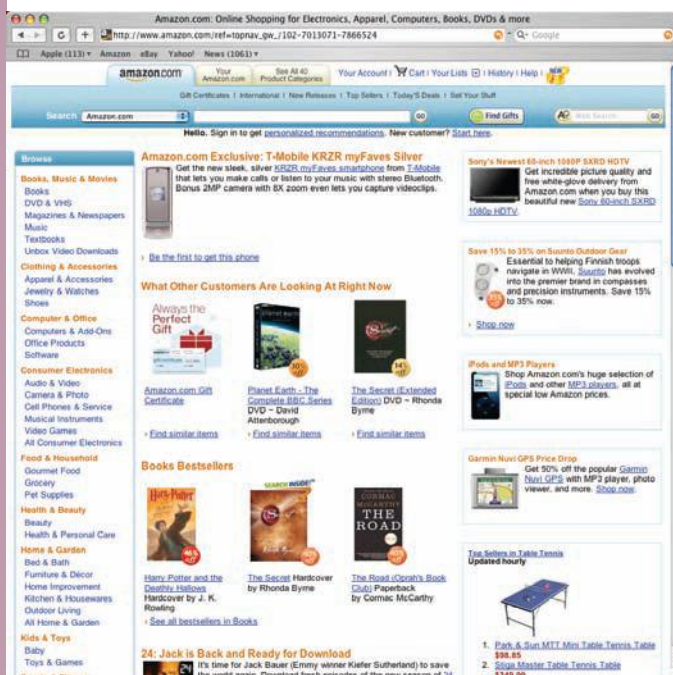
Amazon.com: Online Shopping for Electronics, Apparel, Computers, Books, DVDs & more

http://www.amazon.com/ref=topnav_gw_/102-7013071-7866524

Q- Google

Apple (113) ▾ Amazon eBay Yahoo! News (1061) ▾

amazon.com | Your Amazon.com | See All 40 Product Categories | Your Account | Cart | Your Lists | History | Help | NEW

Gift Certificates | International | New Releases | Top Sellers | Today's Deals | Sell Your Stuff

Search Amazon.com GO Find Gifts A9 Web Search GO

Hello. Sign in to get personalized recommendations. New customer? Start here.

Browse

Books, Music & Movies
Books
DVD & VHS
Magazines & Newspapers
Music
Textbooks
Unbox Video Downloads

Clothing & Accessories
Apparel & Accessories
Jewelry & Watches
Shoes

Computer & Office
Computers & Add-Ons
Office Products
Software

Consumer Electronics
Audio & Video
Camera & Photo
Cell Phones & Service
Musical Instruments
Video Games
All Consumer Electronics

Food & Household
Gourmet Food
Grocery
Pet Supplies

Health & Beauty
Beauty
Health & Personal Care

Home & Garden
Bed & Bath
Furniture & Décor
Home Improvement
Kitchen & Housewares
Outdoor Living
All Home & Garden

Kids & Toys
Baby
Toys & Games

Amazon.com Exclusive: T-Mobile KRZR myFaves Silver

Get the new sleek, silver KRZR myFaves smartphone from T-Mobile that lets you make calls or listen to your music with stereo Bluetooth. Bonus 2MP camera with 8X zoom even lets you capture videoclips.

› Be the first to get this phone

What Other Customers Are Looking At Right Now

Always the Perfect Gift

Amazon.com Gift Certificate

› Find similar items

Planet Earth - The Complete BBC Series DVD ~ David Attenborough

› Find similar items

The Secret (Extended Edition) DVD ~ Rhonda Byrne

› Find similar items

Books Bestsellers

Harry Potter and the Deathly Hallows Hardcover by J. K. Rowling

SEARCH INSIDE!

The Secret Hardcover by Rhonda Byrne

CORMAC McCARTHY THE ROAD

The Road (Oprah's Book Club) Paperback by Cormac McCarthy

› See all bestsellers in Books

24: Jack is Back and Ready for Download

It's time for Jack Bauer (Emmy winner Kiefer Sutherland) to save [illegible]

Sony's Newest 60-inch 1080P SXRD HDTV

Get incredible picture quality and free white-glove delivery from Amazon.com when you buy this beautiful new Sony 60-inch SXRD 1080p HDTV.

Save 15% to 35% on Suunto Outdoor Gear

Essential to helping Finnish troops navigate in WWII, Suunto has evolved into the premier brand in compasses and precision instruments. Save 15% to 35% now.

› Shop now

iPods and MP3 Players

Shop Amazon.com's huge selection of iPods and other MP3 players, all at special low Amazon prices.

Garmin Nuvi GPS Price Drop

Get 50% off the popular Garmin Nuvi GPS with MP3 player, photo viewer, and more. Shop now.

Top Sellers in Table Tennis
Updated hourly

1. Park & Sun MTT Mini Table Tennis Table $98.85
2. Sliga Master Table Tennis Table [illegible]